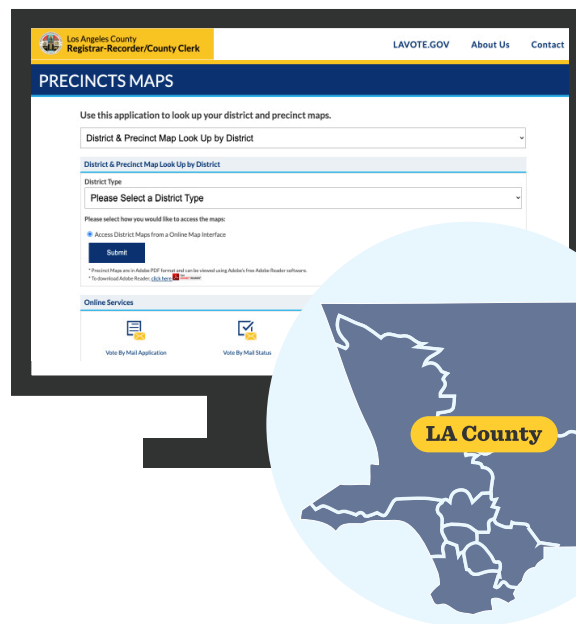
Los Angeles County
Registrar-Recorder/County Clerk

LAVOTE.GOV About Us Contact

PRECINCTS MAPS

Use this application to look up your district and precinct maps.

District & Precinct Map Look Up by District

District & Precinct Map Look Up by District

District Type

Please Select a District Type

Please select how you would like to access the maps:

Access District Maps from a Online Map Interface

Submit

* Precinct Maps are in Adobe PDF format and can be viewed using Adobe's free Adobe Reader software.
* To download Adobe Reader, click here

Online Services

Vote By Mail Application

Vote By Mail Status

LA County